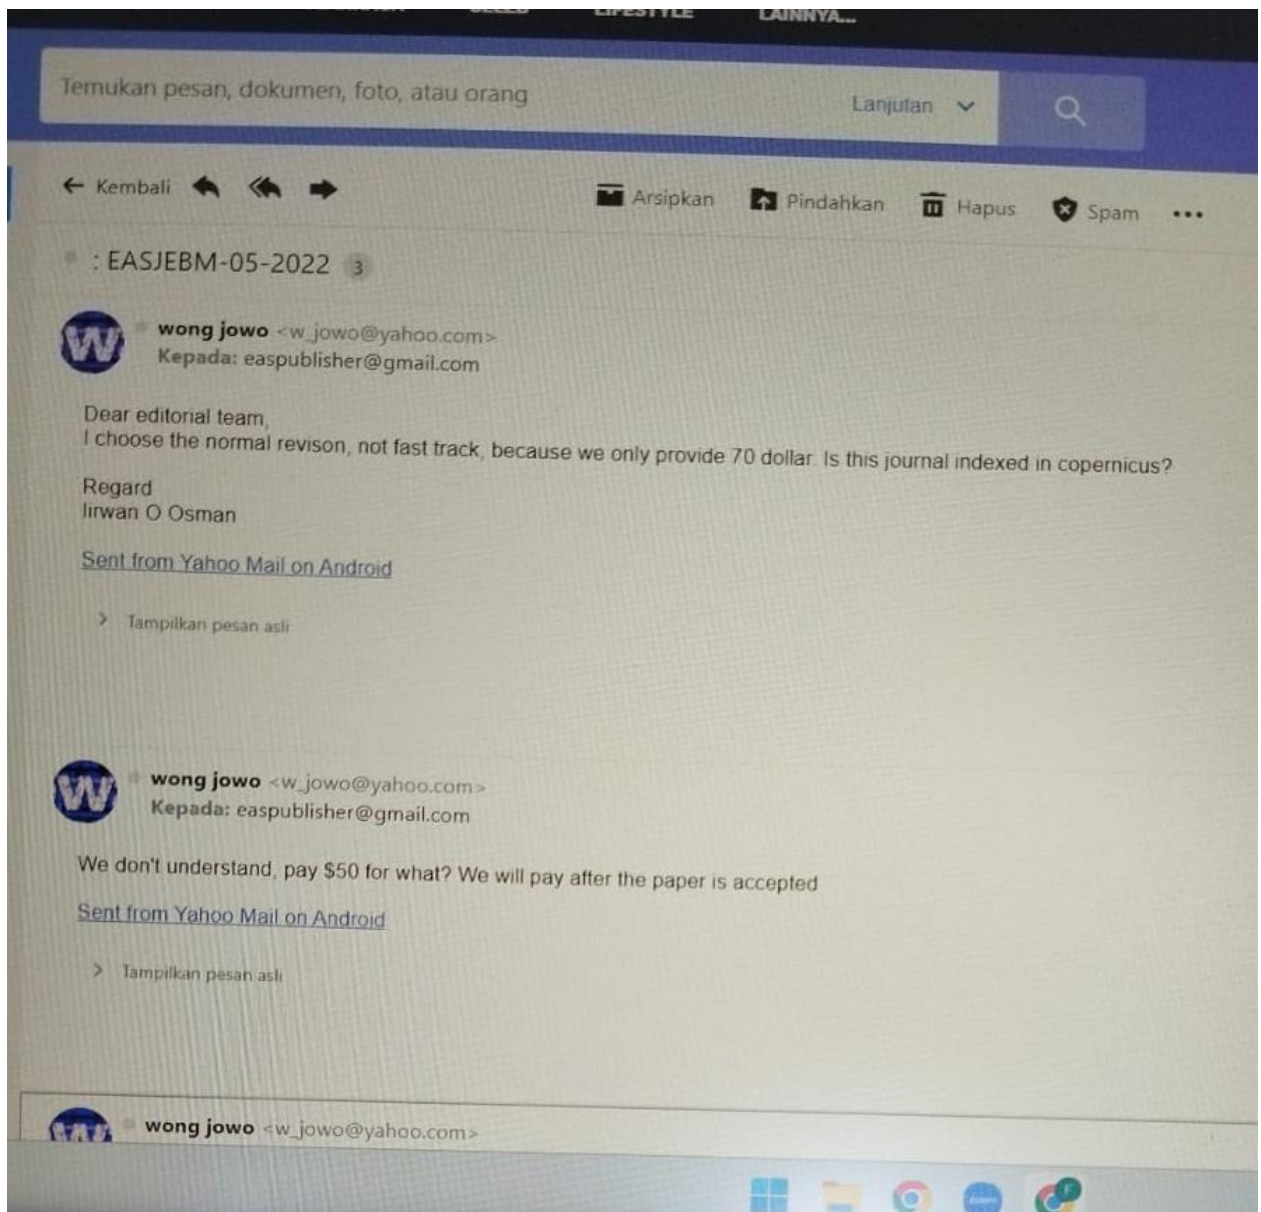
LIFESTYLE LAINNYA...

Temukan pesan, dokumen, foto, atau orang
Lanjutan

← Kembali
Arsipkan Pindahkan Hapus Spam •••

: EASJEBM-05-2022 3

W
wong jowo <w_jowo@yahoo.com>
Kepada: easpublisher@gmail.com

Dear editorial team,
I choose the normal revison, not fast track, because we only provide 70 dollar. Is this journal indexed in copernicus?

Regard
Iirwan O Osman

Sent from Yahoo Mail on Android

> Tampilkan pesan asli

W
wong jowo <w_jowo@yahoo.com>
Kepada: easpublisher@gmail.com

We don't understand, pay $50 for what? We will pay after the paper is accepted

Sent from Yahoo Mail on Android

> Tampilkan pesan asli

wong jowo <w_jowo@yahoo.com>